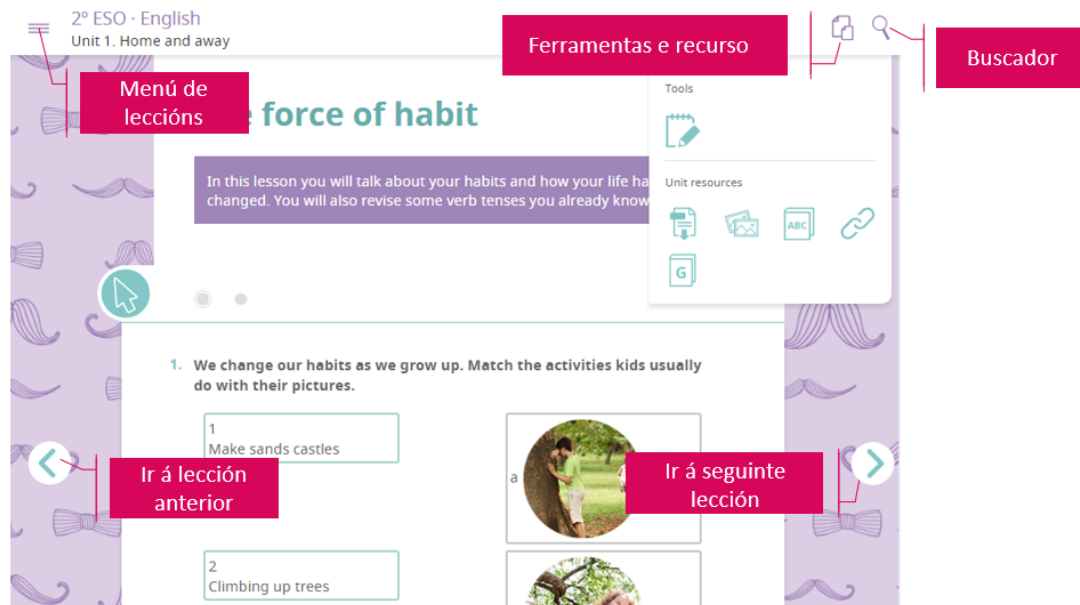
2º ESO · English
Unit 1. Home and away

Ferramentas e recurso

Buscador

Menú de leccións

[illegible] force of habit

In this lesson you will talk about your habits and how your life ha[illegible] changed. You will also revise some verb tenses you already know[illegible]

Tools

Unit resources

ABC

G

1. We change our habits as we grow up. Match the activities kids usually do with their pictures.

1
Make sands castles

a

Ir á lección anterior

Ir á seguinte lección

2
Climbing up trees